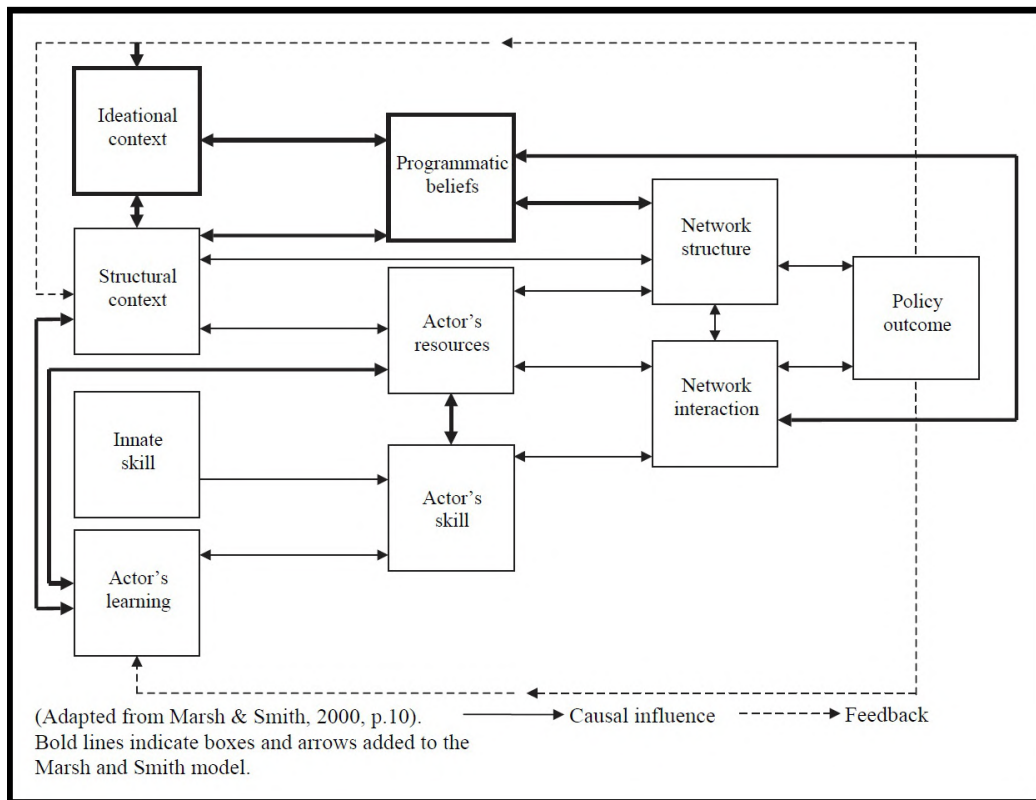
Ideational context

Programmatic beliefs

Network structure

Structural context

Actor's resources

Policy outcome

Network interaction

Innate skill

Actor's skill

Actor's learning

(Adapted from Marsh & Smith, 2000, p.10). Bold lines indicate boxes and arrows added to the Marsh and Smith model.

Causal influence

Feedback